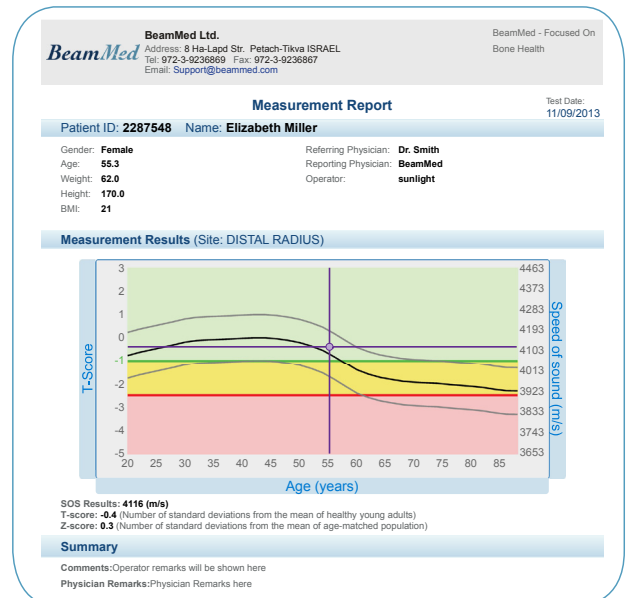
BeamMed

BeamMed Ltd.
Address: 8 Ha-Lapd Str. Petach-Tikva ISRAEL
Tel: 972-3-9236869 Fax: 972-3-9236867
Email: Support@beammed.com

BeamMed - Focused On Bone Health

Measurement Report

Test Date: 11/09/2013

Patient ID: 2287548 Name: Elizabeth Miller

Gender: Female
Age: 55.3
Weight: 62.0
Height: 170.0
BMI: 21

Referring Physician: Dr. Smith
Reporting Physician: BeamMed
Operator: sunlight

Measurement Results (Site: DISTAL RADIUS)

T-Score

3
2
1
0
-1
-2
-3
-4
-5

4463
4373
4283
4193
4103
4013
3923
3833
3743
3653

Speed of sound (m/s)

20 25 30 35 40 45 50 55 60 65 70 75 80 85

Age (years)

SOS Results: 4116 (m/s)
T-score: -0.4 (Number of standard deviations from the mean of healthy young adults)
Z-score: 0.3 (Number of standard deviations from the mean of age-matched population)

Summary

Comments:Operator remarks will be shown here

Physician Remarks:Physician Remarks here